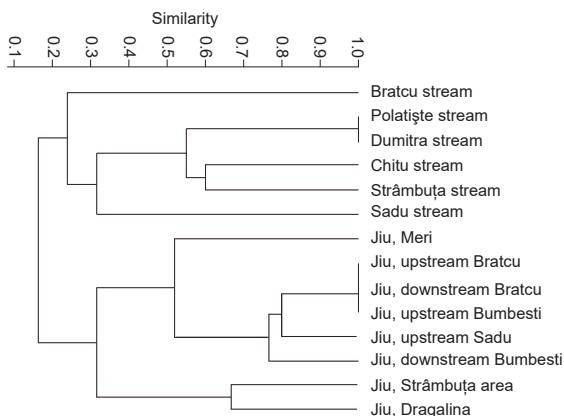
Similarity

0.1
0.2
0.3
0.4
0.5
0.6
0.7
0.8
0.9
1.0

Bratcu stream
Polatişte stream
Dumitra stream
Chitu stream
Strâmbuța stream
Sadu stream
Jiu, Meri
Jiu, upstream Bratcu
Jiu, downstream Bratcu
Jiu, upstream Bumbesti
Jiu, upstream Sadu
Jiu, downstream Bumbesti
Jiu, Strâmbuța area
Jiu, Dragalina